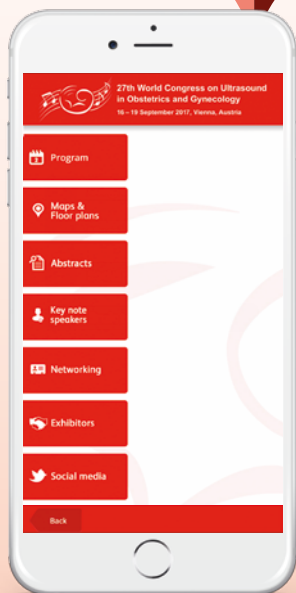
27th World Congress on Ultrasound in Obstetrics and Gynecology

16 – 19 September 2017, Vienna, Austria

Program

Maps & Floor plans

Abstracts

Key note speakers

Networking

Exhibitors

Social media

Back